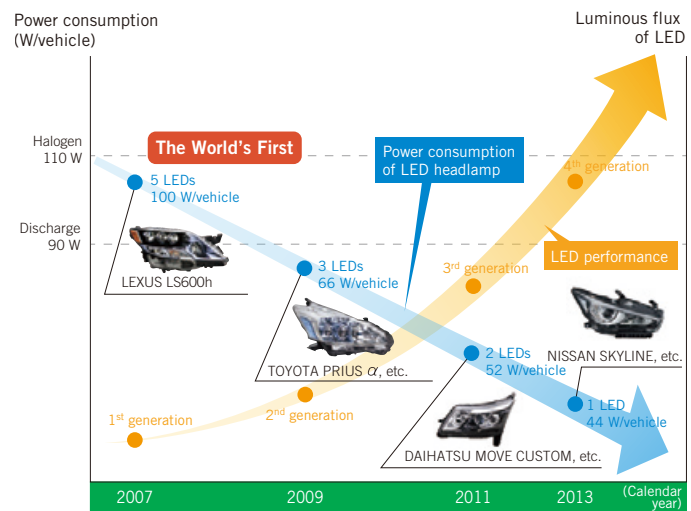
Power consumption (W/vehicle)

Luminous flux of LED

Halogen 110 W

Discharge 90 W

The World's First

Power consumption of LED headlamp

5 LEDs 100 W/vehicle

LEXUS LS600h

3 LEDs 66 W/vehicle

TOYOTA PRIUS $\alpha$, etc.

2 LEDs 52 W/vehicle

DAIHATSU MOVE CUSTOM, etc.

1 LED 44 W/vehicle

NISSAN SKYLINE, etc.

LED performance

4$^{th}$ generation

3$^{rd}$ generation

2$^{nd}$ generation

1$^{st}$ generation

2007

2009

2011

2013

(Calendar year)